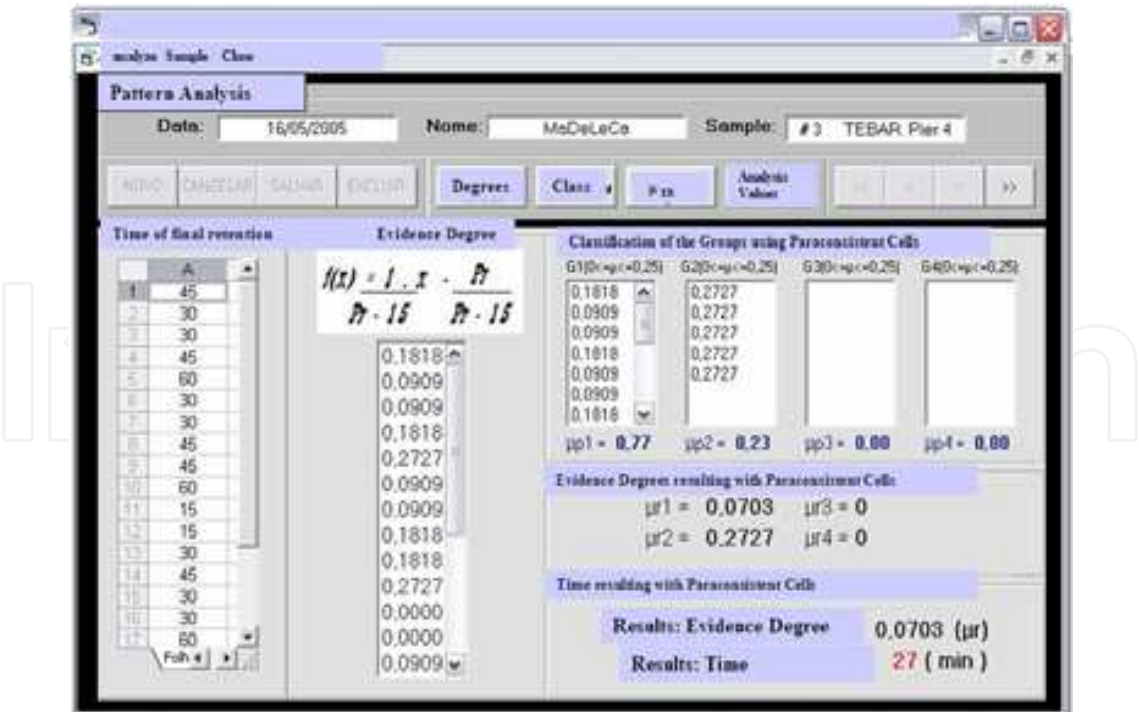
analyse Sample Close

Pattern Analysis

Data: 16/05/2005 Nome: MaDeLeCa Sample: # 3 TEBAR Pier 4

NOVO CANCELAR SALVAR EXCLUIR Degrees Class P rn Analysis Values >>

Time of final retention

| | A |
|---|---|
| 1 | 45 |
| 2 | 30 |
| 3 | 30 |
| 4 | 45 |
| 5 | 60 |
| 6 | 30 |
| 7 | 30 |
| 8 | 45 |
| 9 | 45 |
| 10 | 60 |
| 11 | 15 |
| 12 | 15 |
| 13 | 30 |
| 14 | 45 |
| 15 | 30 |
| 16 | 30 |
| 17 | 60 |

Folh

Evidence Degree

$f(x) = \frac{1}{Pr - 15} \cdot x - \frac{Pr}{Pr - 15}$

0,1818
0,0909
0,0909
0,1818
0,2727
0,0909
0,0909
0,1818
0,1818
0,2727
0,0000
0,0000
0,0909

Classification of the Groups using Paraconsistent Cells

G1[0<=μ<=0,25] G2[0<=μ<=0,25] G3[0<=μ<=0,25] G4[0<=μ<=0,25]

0,1818
0,0909
0,0909
0,1818
0,0909
0,0909
0,1818

0,2727
0,2727
0,2727
0,2727
0,2727

μp1 = 0,77 μp2 = 0,23 μp3 = 0,00 μp4 = 0,00

Evidence Degrees resulting with Paraconsistent Cells

μr1 = 0,0703 μr3 = 0
μr2 = 0,2727 μr4 = 0

Time resulting with Paraconsistent Cells

Results: Evidence Degree 0,0703 (μr)
Results: Time 27 ( min )